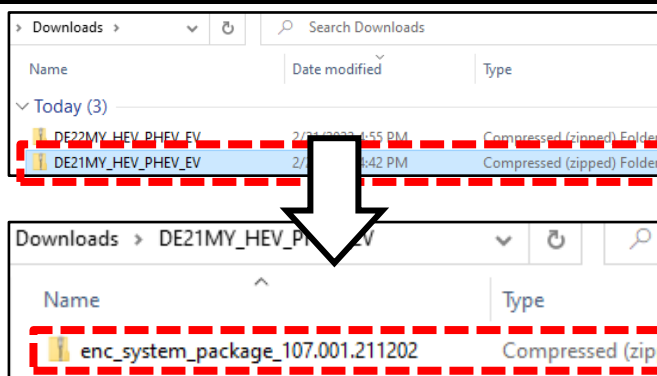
Downloads >

Search Downloads

Name

Date modified

Type

Today (3)

DE22MY_HEV_PHEV_EV

2/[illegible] 4:55 PM

Compressed (zipped) Folder

DE21MY_HEV_PHEV_EV

2/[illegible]4:42 PM

Compressed (zipped) Folder

Downloads > DE21MY_HEV_P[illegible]V

Name

Type

enc_system_package_107.001.211202

Compressed (zip